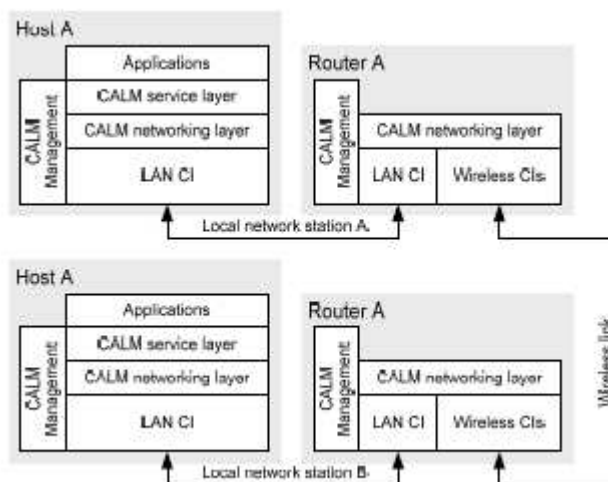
Host A

Applications

CALM Management

CALM service layer

CALM networking layer

LAN CI

Router A

CALM Management

CALM networking layer

LAN CI

Wireless CIs

Local network station A

Host A

Applications

CALM Management

CALM service layer

CALM networking layer

LAN CI

Router A

CALM Management

CALM networking layer

LAN CI

Wireless CIs

Wireless link

Local network station B